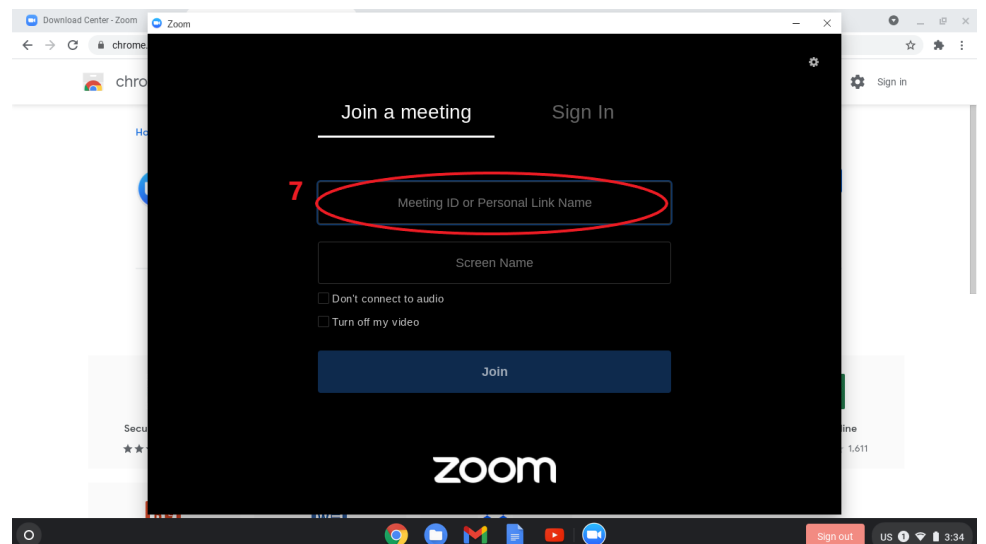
Download Center - Zoom
chrome.
chro
Sign in
Ho
Secu
line
1,611

Zoom

Join a meeting
Sign In

7

Meeting ID or Personal Link Name

Screen Name

Don't connect to audio

Turn off my video

Join

zoom

Sign out
US 1 3:34